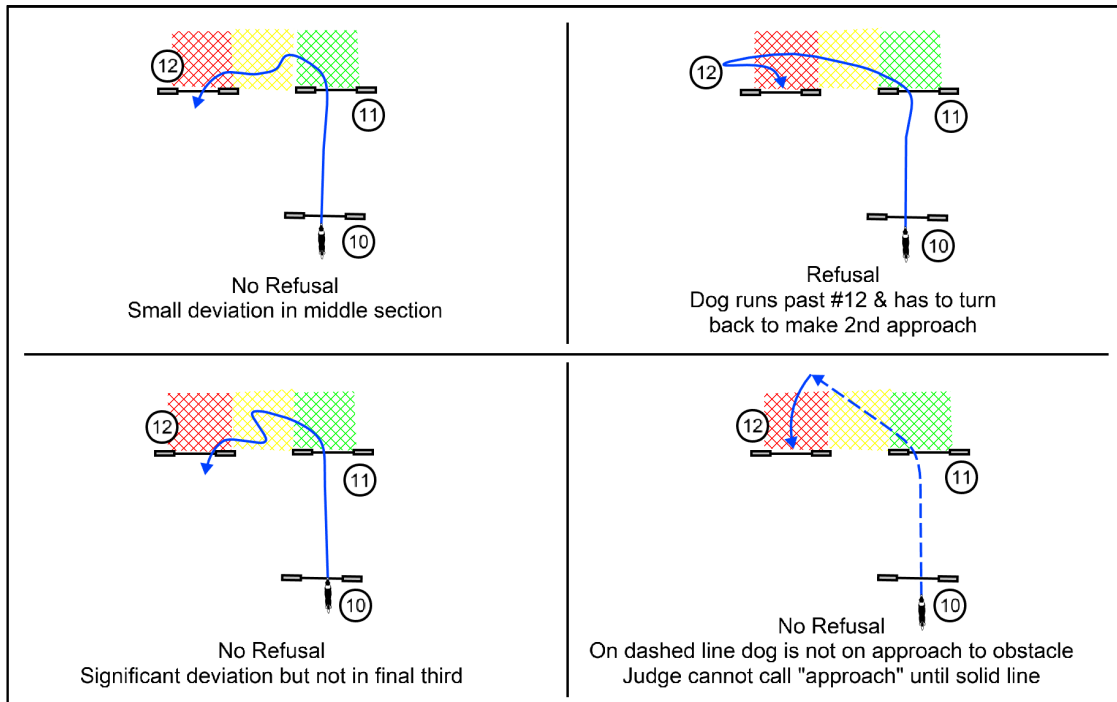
12

11

10

No Refusal
Small deviation in middle section

12

11

10

Refusal
Dog runs past #12 & has to turn back to make 2nd approach

12

11

10

No Refusal
Significant deviation but not in final third

12

11

10

No Refusal
On dashed line dog is not on approach to obstacle
Judge cannot call "approach" until solid line